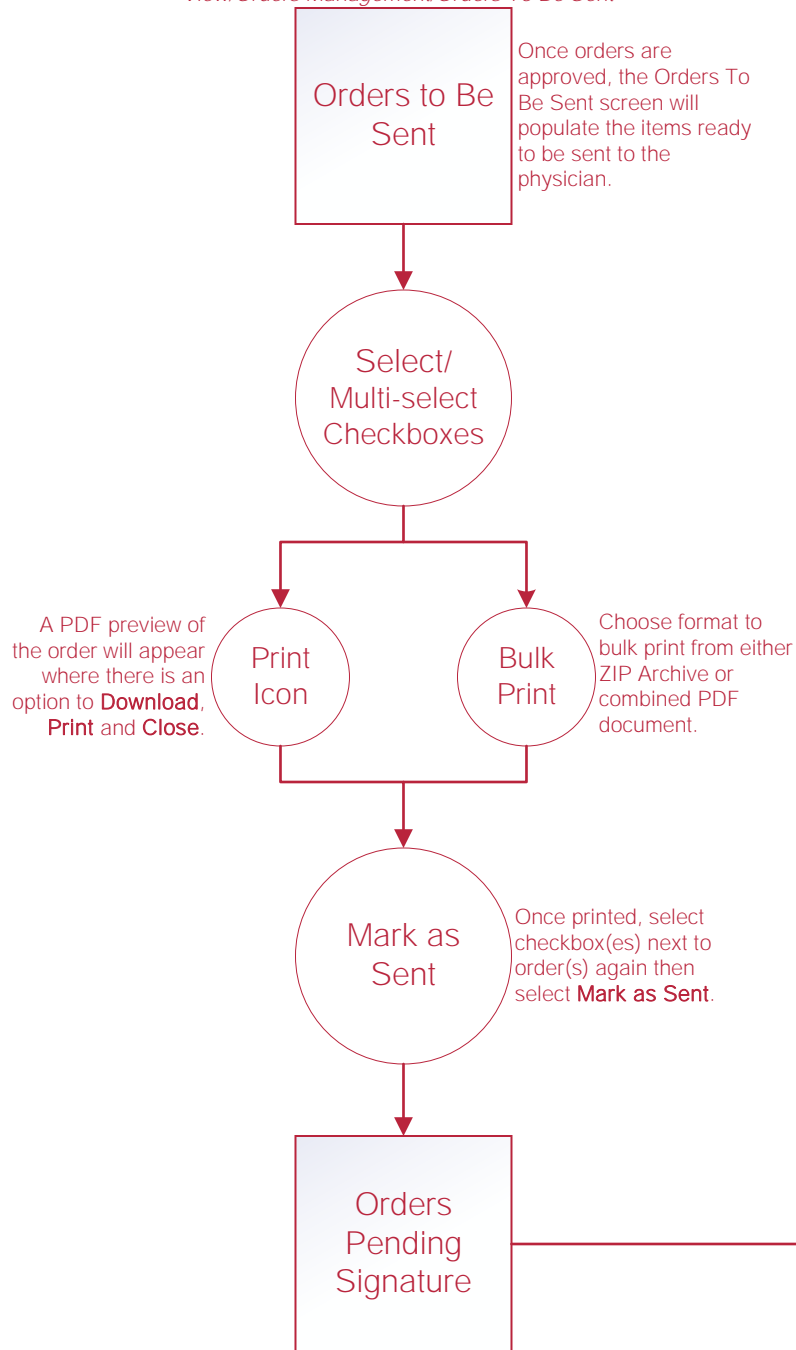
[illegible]

Orders to Be Sent

Once orders are approved, the Orders To Be Sent screen will populate the items ready to be sent to the physician.

Select/ Multi-select Checkboxes

A PDF preview of the order will appear where there is an option to Download, Print and Close.

Print Icon

Bulk Print

Choose format to bulk print from either ZIP Archive or combined PDF document.

Mark as Sent

Once printed, select checkbox(es) next to order(s) again then select Mark as Sent.

Orders Pending Signature